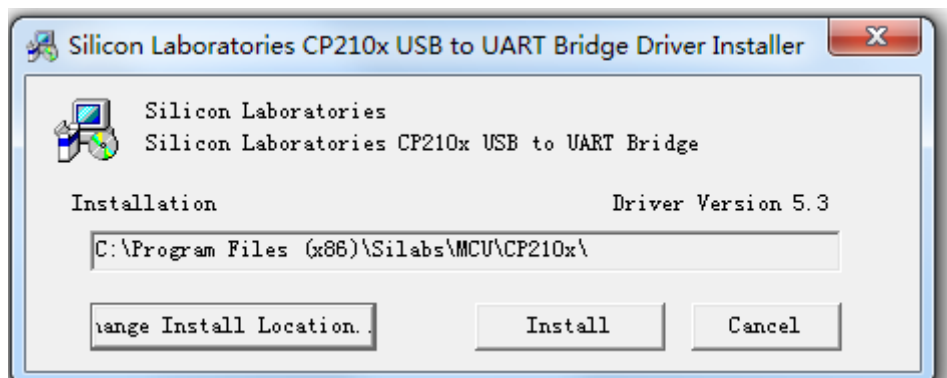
Silicon Laboratories CP210x USB to UART Bridge Driver Installer

X

Silicon Laboratories
Silicon Laboratories CP210x USB to UART Bridge

Installation

Driver Version 5.3

C:\Program Files (x86)\Silabs\MCU\CP210x\

ange Install Location...

Install

Cancel